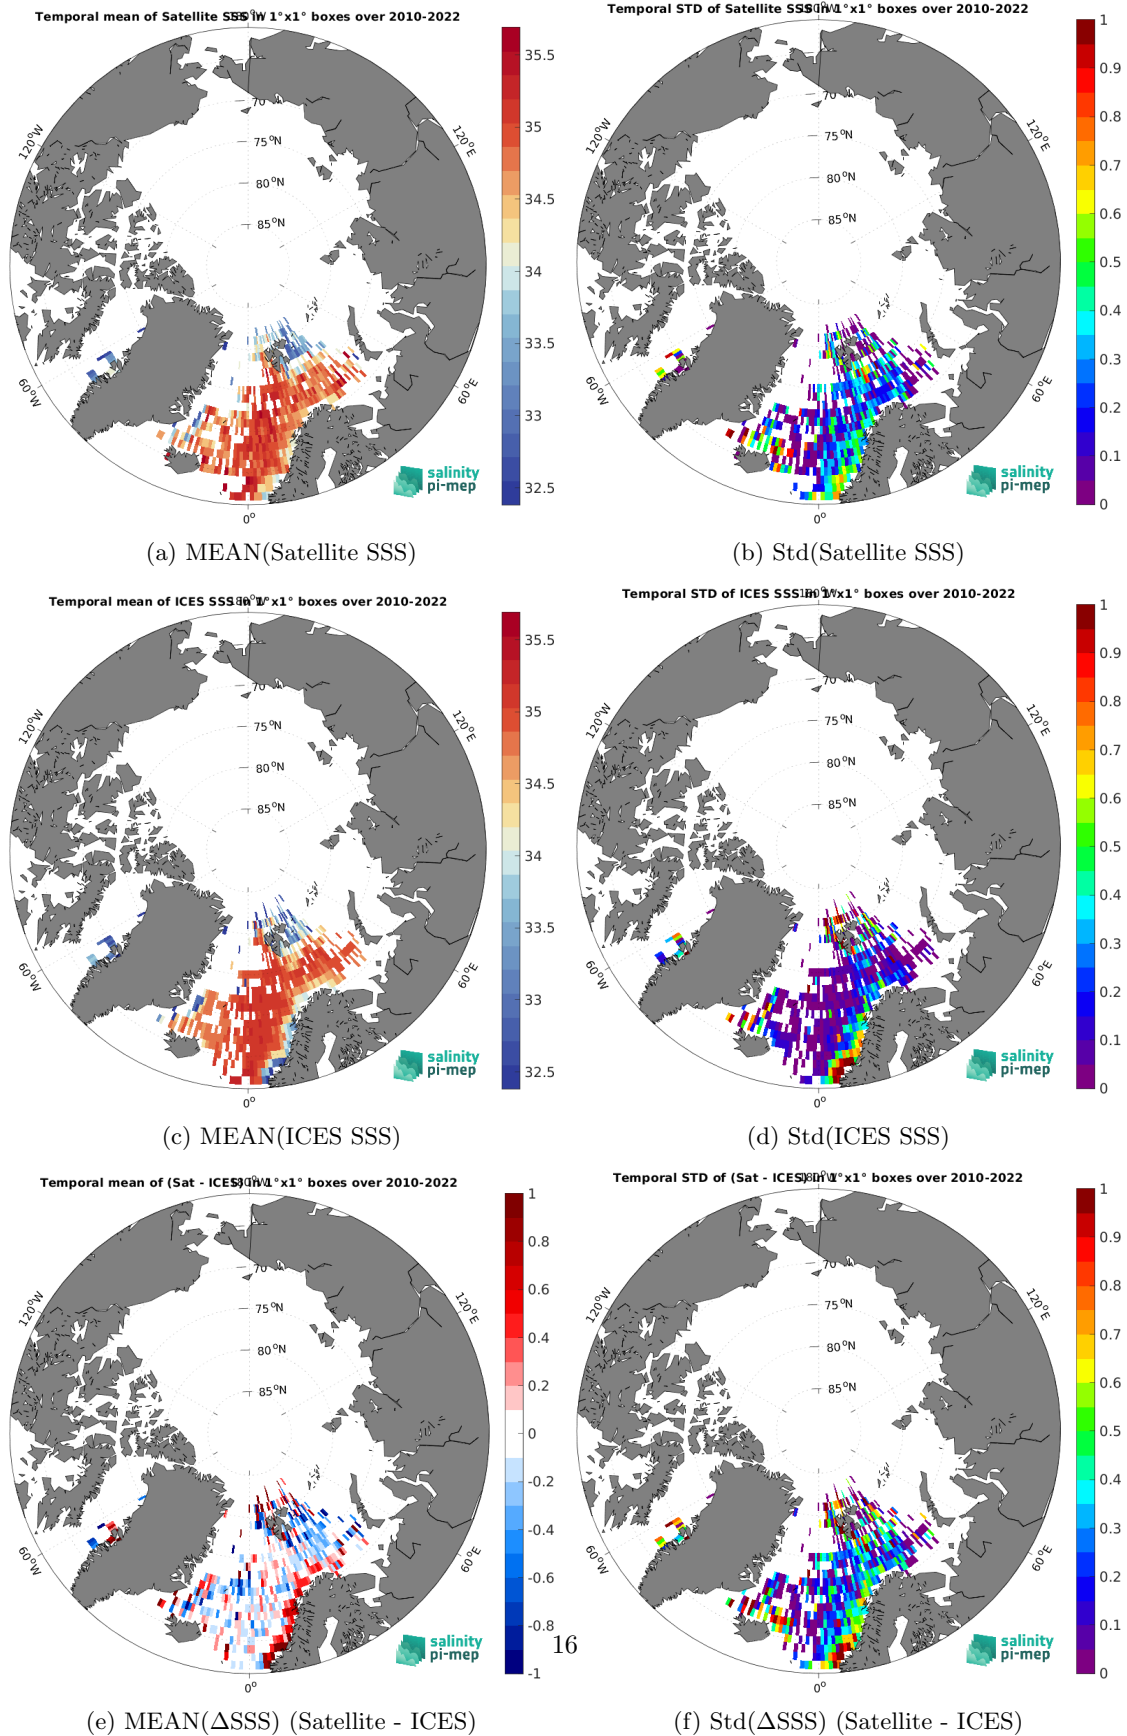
Temporal mean of Satellite SSS in 1°x1° boxes over 2010-2022

70
75 °N
80 °N
85 °N
120°W
120°E
60°W
60°E
0°

35.5
35
34.5
34
33.5
33
32.5

salinity pi-mep

(a) MEAN(Satellite SSS)

Temporal STD of Satellite SSS in 1°x1° boxes over 2010-2022

70
75 °N
80 °N
85 °N
120°W
120°E
60°W
60°E
0°

1
0.9
0.8
0.7
0.6
0.5
0.4
0.3
0.2
0.1
0

salinity pi-mep

(b) Std(Satellite SSS)

Temporal mean of ICES SSS in 1°x1° boxes over 2010-2022

70
75 °N
80 °N
85 °N
120°W
120°E
60°W
60°E
0°

35.5
35
34.5
34
33.5
33
32.5

salinity pi-mep

(c) MEAN(ICES SSS)

Temporal STD of ICES SSS in 1°x1° boxes over 2010-2022

70
75 °N
80 °N
85 °N
120°W
120°E
60°W
60°E
0°

1
0.9
0.8
0.7
0.6
0.5
0.4
0.3
0.2
0.1
0

salinity pi-mep

(d) Std(ICES SSS)

Temporal mean of (Sat - ICES) in 1°x1° boxes over 2010-2022

70
75 °N
80 °N
85 °N
120°W
120°E
60°W
60°E
0°

1
0.8
0.6
0.4
0.2
0
-0.2
-0.4
-0.6
-0.8
-1

salinity pi-mep

16

(e) MEAN(ΔSSS) (Satellite - ICES)

Temporal STD of (Sat - ICES) in 1°x1° boxes over 2010-2022

70
75 °N
80 °N
85 °N
120°W
120°E
60°W
60°E
0°

1
0.9
0.8
0.7
0.6
0.5
0.4
0.3
0.2
0.1
0

salinity pi-mep

(f) Std(ΔSSS) (Satellite - ICES)